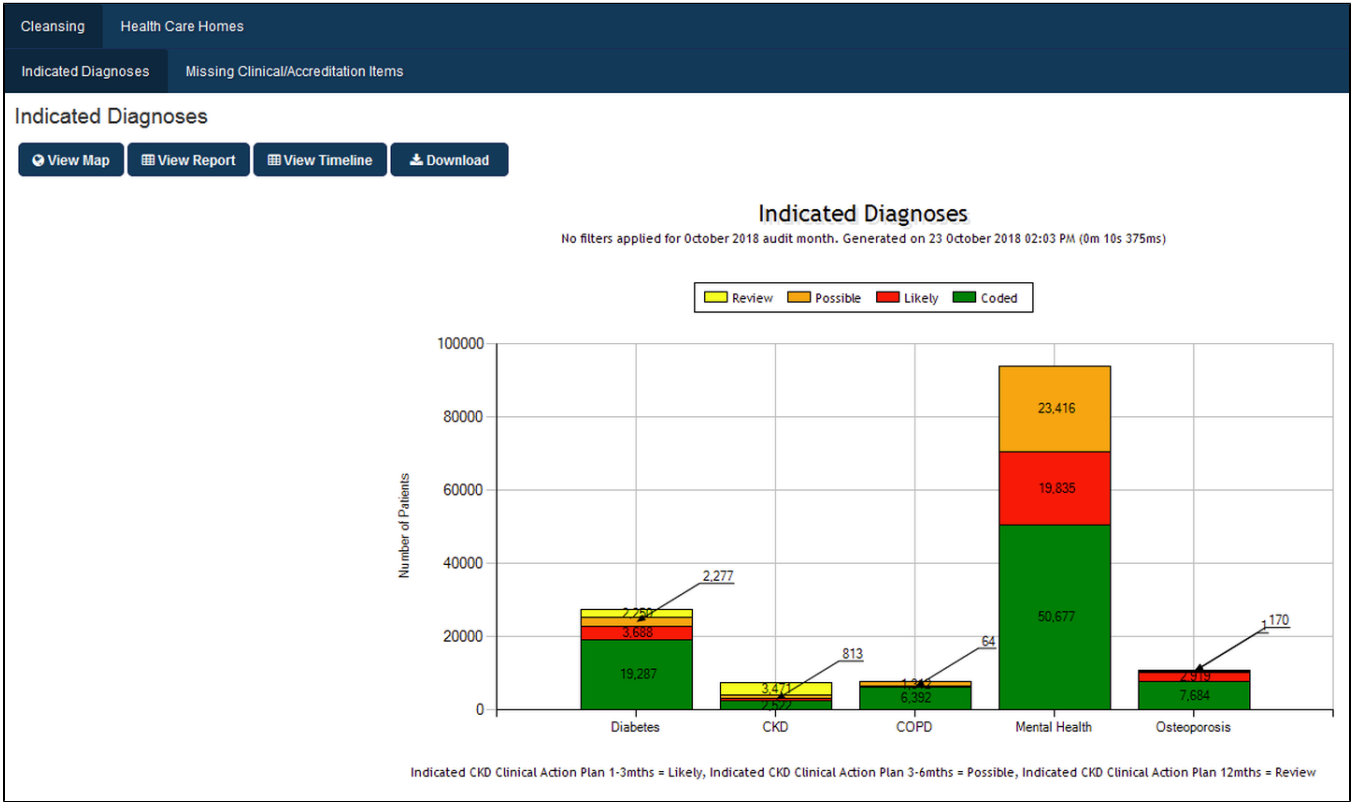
Cleansing Health Care Homes

Indicated Diagnoses Missing Clinical/Accreditation Items

Indicated Diagnoses

View Map View Report View Timeline Download

Indicated Diagnoses

No filters applied for October 2018 audit month. Generated on 23 October 2018 02:03 PM (0m 10s 375ms)

Review Possible Likely Coded

100000
80000
60000
40000
20000
0

Number of Patients

2,277
2,250
3,688
19,287

813
3,471
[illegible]

64
1,312
6,392

23,416
19,835
50,677

1,170
2,919
7,684

Diabetes CKD COPD Mental Health Osteoporosis

Indicated CKD Clinical Action Plan 1-3mths = Likely, Indicated CKD Clinical Action Plan 3-6mths = Possible, Indicated CKD Clinical Action Plan 12mths = Review